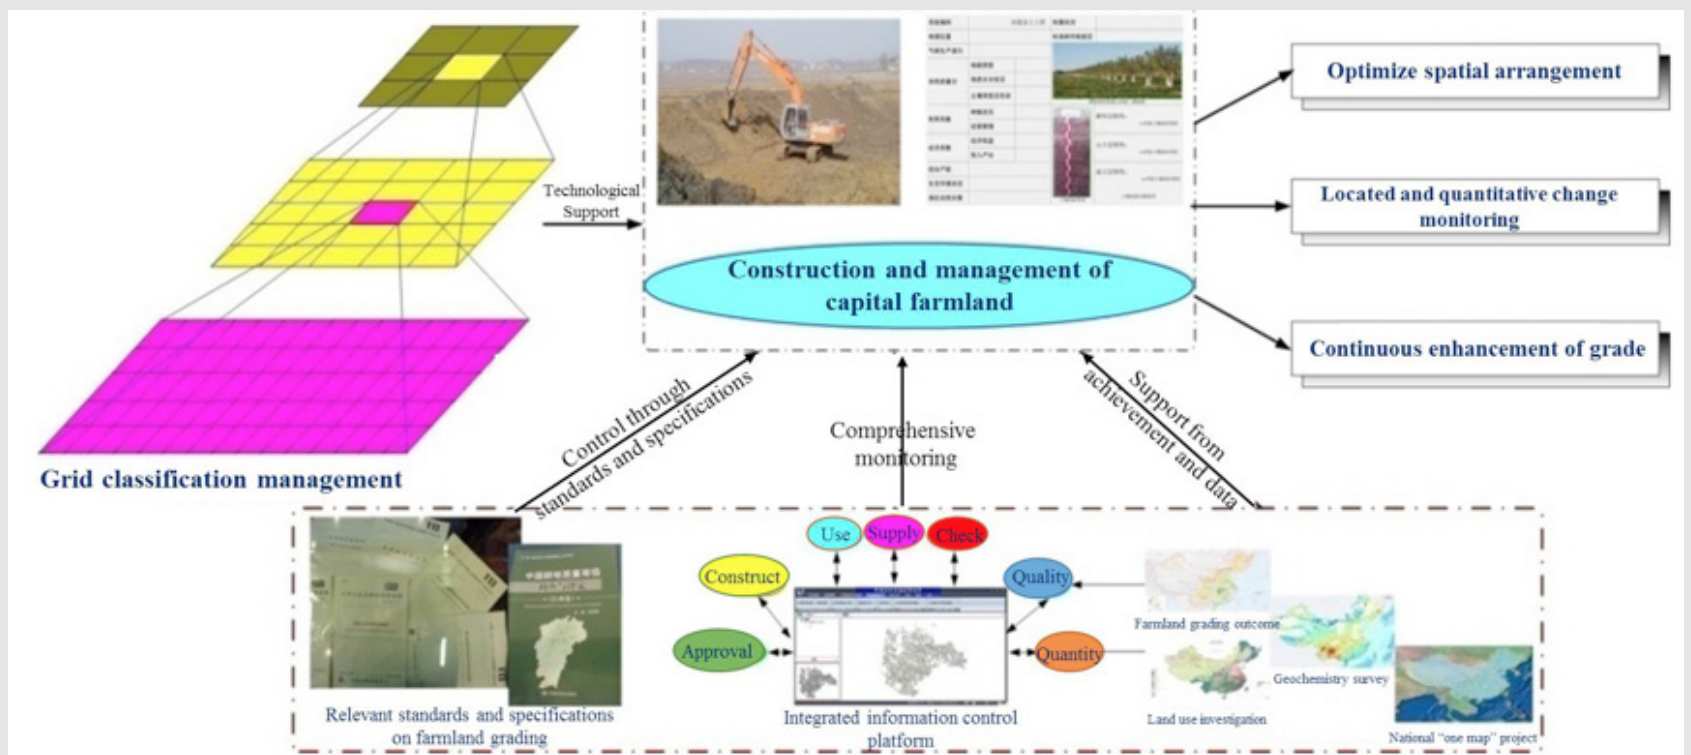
Technological Support

Grid classification management

Construction and management of capital farmland

Optimize spatial arrangement

Located and quantitative change monitoring

Continuous enhancement of grade

Control through standards and specifications

Comprehensive monitoring

Support from achievement and data

Use

Supply

Check

Construct

Quality

Approval

Quantity

Farmland grading outcome

Geochemistry survey

Land use investigation

National "one map" project

Relevant standards and specifications on farmland grading

Integrated information control platform